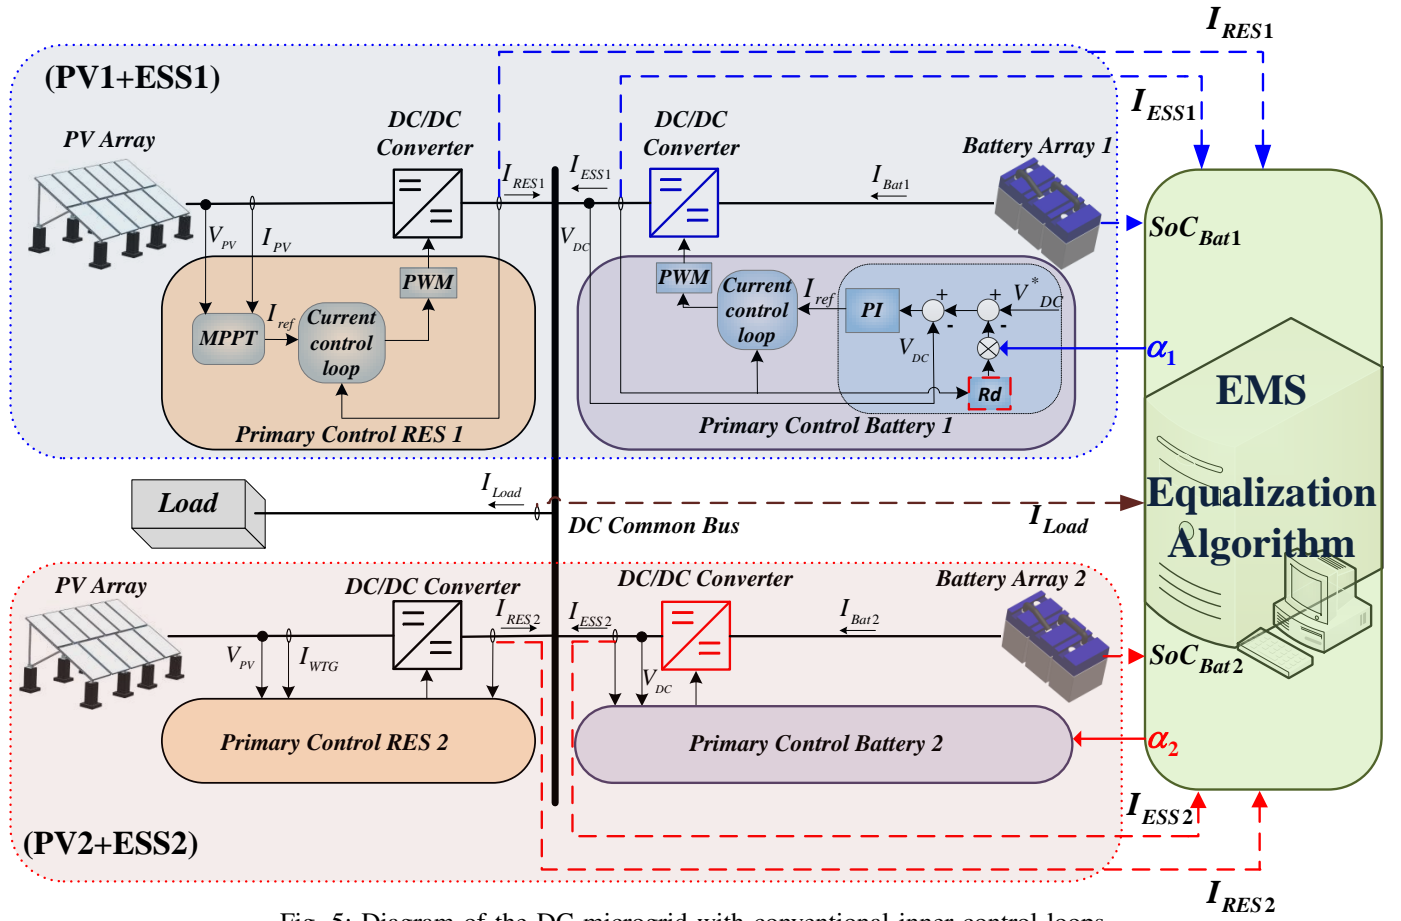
$I_{RES1}$

(PV1+ESS1)

$I_{ESS1}$

PV Array

DC/DC Converter

DC/DC Converter

Battery Array 1

$I_{RES1}$

$I_{ESS1}$

$I_{Bat1}$

$V_{PV}$

$I_{PV}$

$V_{DC}$

$SoC_{Bat1}$

PWM

PWM

Current control loop

$I_{ref}$

PI

$V^*_{DC}$

MPPT

$I_{ref}$

Current control loop

$V_{DC}$

$\alpha_1$

EMS

Rd

Primary Control RES 1

Primary Control Battery 1

$I_{Load}$

Load

Equalization Algorithm

DC Common Bus

$I_{Load}$

PV Array

DC/DC Converter

DC/DC Converter

Battery Array 2

$I_{RES2}$

$I_{ESS2}$

$I_{Bat2}$

$V_{PV}$

$I_{WTG}$

$V_{DC}$

$SoC_{Bat2}$

Primary Control RES 2

Primary Control Battery 2

$\alpha_2$

$I_{ESS2}$

(PV2+ESS2)

$I_{RES2}$

Fig. 5: Diagram of the DC microgrid with conventional inner control loops.